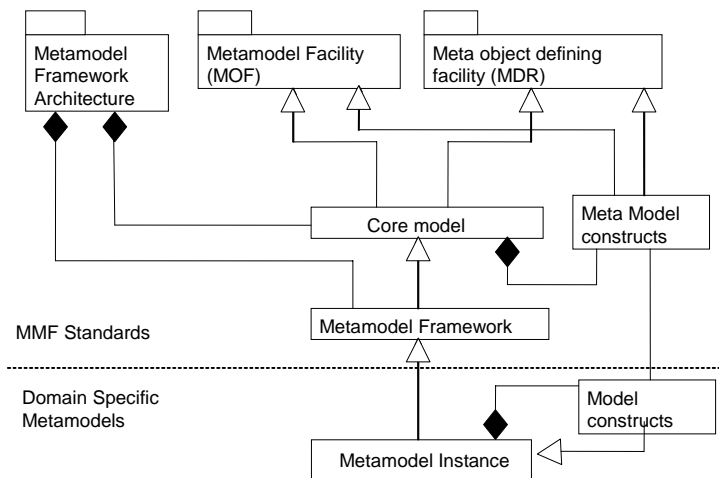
Metamodel Framework Architecture

Metamodel Facility (MOF)

Meta object defining facility (MDR)

Core model

Meta Model constructs

MMF Standards

Metamodel Framework

Domain Specific Metamodels

Model constructs

Metamodel Instance